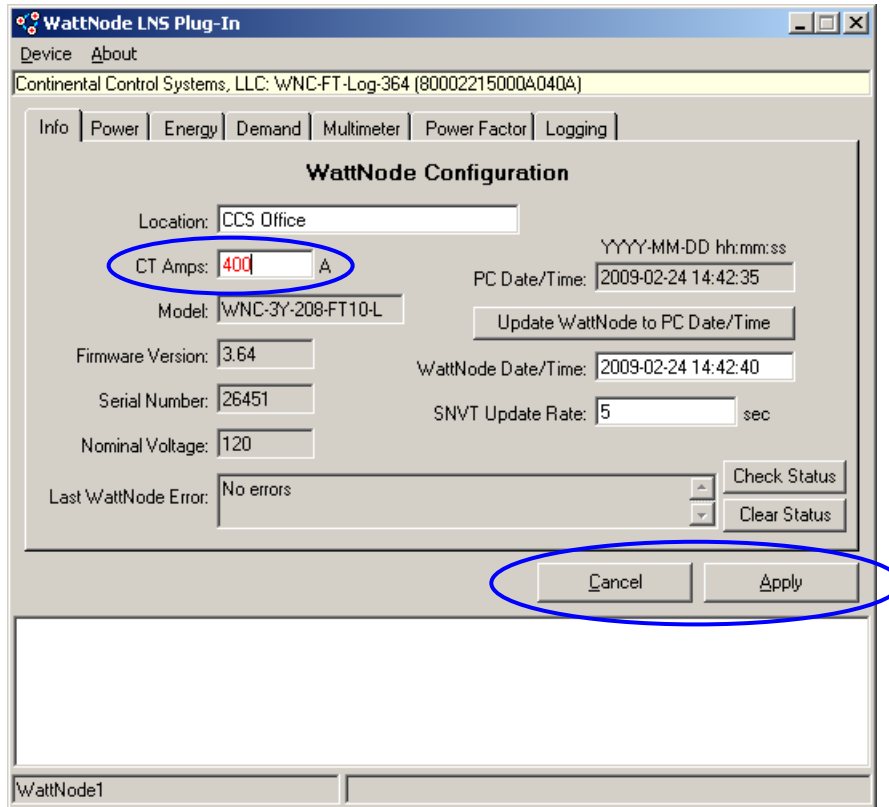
WattNode LNS Plug-In

Device About

Continental Control Systems, LLC: WNC-FT-Log-364 (80002215000A040A)

Info | Power | Energy | Demand | Multimeter | Power Factor | Logging

WattNode Configuration

Location: CCS Office

CT Amps: 400 A

Model: WNC-3Y-208-FT10-L

Firmware Version: 3.64

Serial Number: 26451

Nominal Voltage: 120

YYYY-MM-DD hh:mm:ss

PC Date/Time: 2009-02-24 14:42:35

Update WattNode to PC Date/Time

WattNode Date/Time: 2009-02-24 14:42:40

SNVT Update Rate: 5 sec

Last WattNode Error: No errors

Check Status

Clear Status

Cancel

Apply

WattNode1